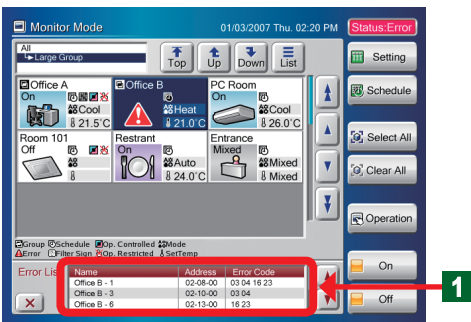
Monitor Mode
01/03/2007 Thu. 02:20 PM
Status:Error

All
Large Group

Top
Up
Down
List

Setting
Schedule
Select All
Clear All
Operation
On
Off

Office A
On
Cool
21.5°C

Office B
On
Heat
21.0°C

PC Room
On
Cool
26.0°C

Room 101
Off

Restrant
On
Auto
24.0°C

Entrance
Mixed
Mixed
Mixed

Group Schedule Op. Controlled Mode
Error Filter Sign Op. Restricted SetTemp

Error List

| Name | Address | Error Code |
|---|---|---|
| Office B - 1 | 02-08-00 | 03 04 16 23 |
| Office B - 3 | 02-10-00 | 03 04 |
| Office B - 6 | 02-13-00 | 16 23 |

1